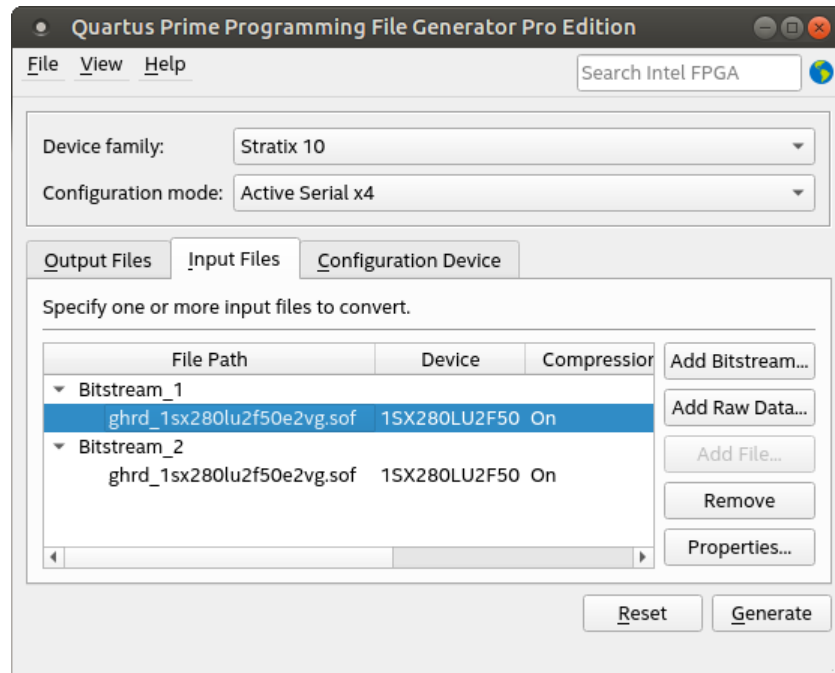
Quartus Prime Programming File Generator Pro Edition

File View Help

Search Intel FPGA

Device family: Stratix 10

Configuration mode: Active Serial x4

Output Files | Input Files | Configuration Device

Specify one or more input files to convert.

| File Path | Device | Compression |
|---|---|---|
| Bitstream_1 | | |
| ghrd_1sx280lu2f50e2vg.sof | 1SX280LU2F50 | On |
| Bitstream_2 | | |
| ghrd_1sx280lu2f50e2vg.sof | 1SX280LU2F50 | On |

Add Bitstream...

Add Raw Data...

Add File...

Remove

Properties...

Reset

Generate